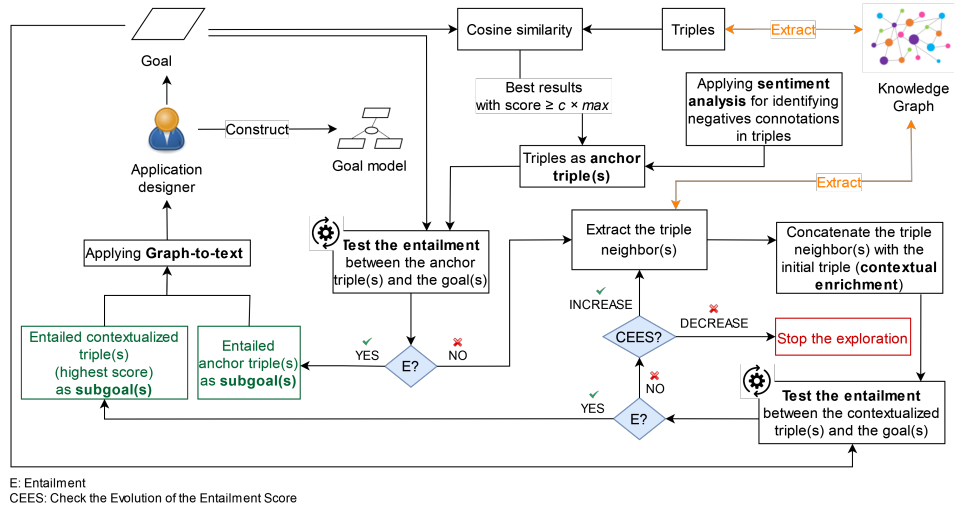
Goal

Cosine similarity

Triples

Extract

Knowledge Graph

Best results with score ≥ $c \times max$

Applying **sentiment analysis** for identifying negatives connotations in triples

Application designer

Construct

Goal model

Triples as **anchor triple(s)**

Extract

**Test the entailment** between the anchor triple(s) and the goal(s)

Extract the triple neighbor(s)

Concatenate the triple neighbor(s) with the initial triple (**contextual enrichment**)

Applying **Graph-to-text**

INCREASE

DECREASE

Stop the exploration

CEES?

Entailed contextualized triple(s) (highest score) as **subgoal(s)**

Entailed anchor triple(s) as **subgoal(s)**

YES

E?

NO

NO

YES

E?

**Test the entailment** between the contextualized triple(s) and the goal(s)

E: Entailment
CEES: Check the Evolution of the Entailment Score